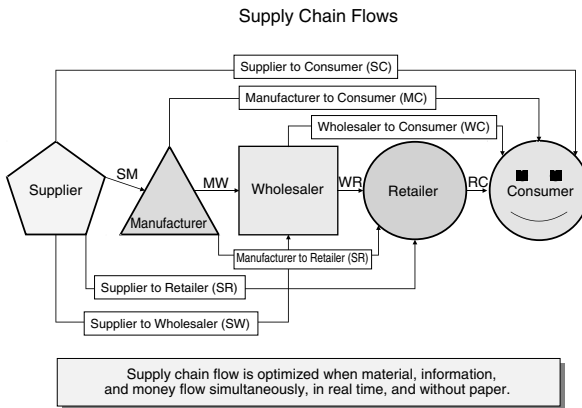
Supply Chain Flows

Supplier to Consumer (SC)

Manufacturer to Consumer (MC)

Wholesaler to Consumer (WC)

Supplier

SM

Manufacturer

MW

Wholesaler

WR

Retailer

RC

Consumer

Manufacturer to Retailer (SR)

Supplier to Retailer (SR)

Supplier to Wholesaler (SW)

Supply chain flow is optimized when material, information, and money flow simultaneously, in real time, and without paper.